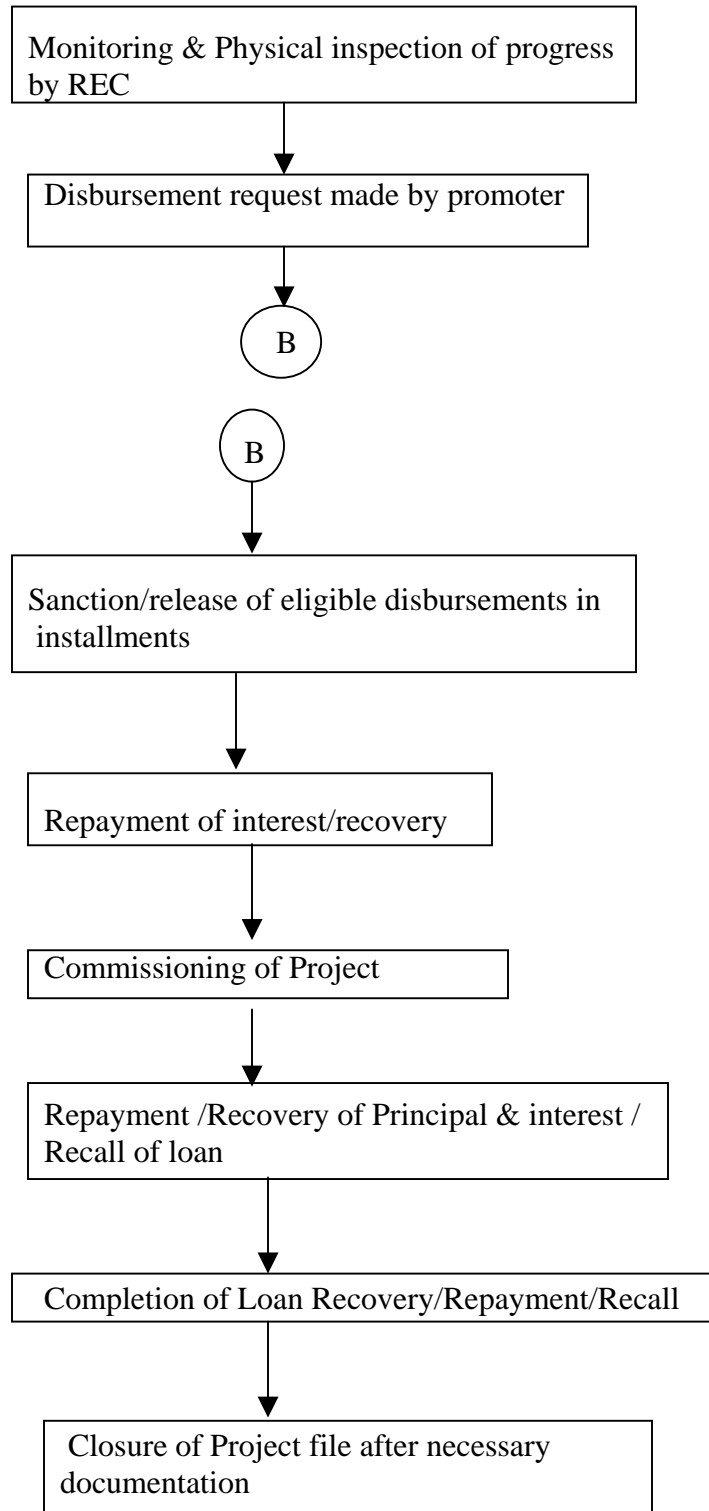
Monitoring & Physical inspection of progress by REC

Disbursement request made by promoter

B

B

Sanction/release of eligible disbursements in installments

Repayment of interest/recovery

Commissioning of Project

Repayment /Recovery of Principal & interest / Recall of loan

Completion of Loan Recovery/Repayment/Recall

Closure of Project file after necessary documentation